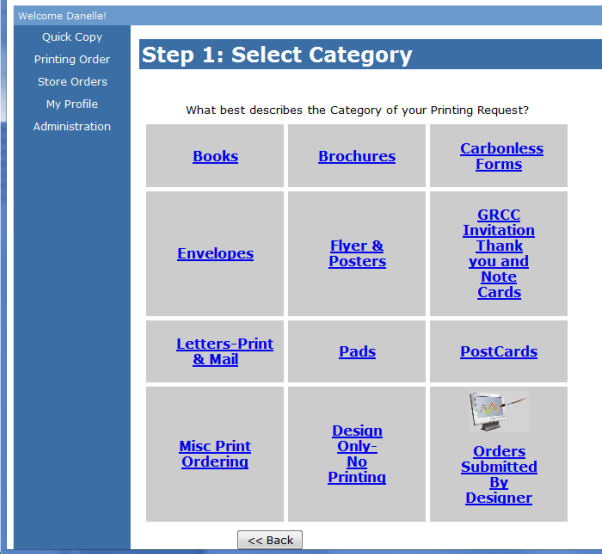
Welcome Danelle!

Quick Copy
Printing Order
Store Orders
My Profile
Administration

Step 1: Select Category

What best describes the Category of your Printing Request?

| Books | Brochures | Carbonless Forms |
|---|---|---|
| Envelopes | Flyer & Posters | GRCC Invitation Thank you and Note Cards |
| Letters-Print & Mail | Pads | PostCards |
| Misc Print Ordering | Design Only-No Printing | Orders Submitted By Designer |

<< Back